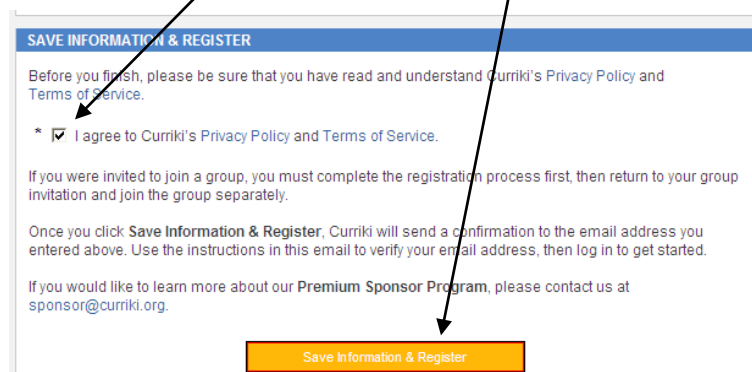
SAVE INFORMATION & REGISTER

Before you finish, please be sure that you have read and understand Curriki's Privacy Policy and Terms of Service.

* ☑ I agree to Curriki's Privacy Policy and Terms of Service.

If you were invited to join a group, you must complete the registration process first, then return to your group invitation and join the group separately.

Once you click Save Information & Register, Curriki will send a confirmation to the email address you entered above. Use the instructions in this email to verify your email address, then log in to get started.

If you would like to learn more about our Premium Sponsor Program, please contact us at sponsor@curriki.org.

Save Information & Register